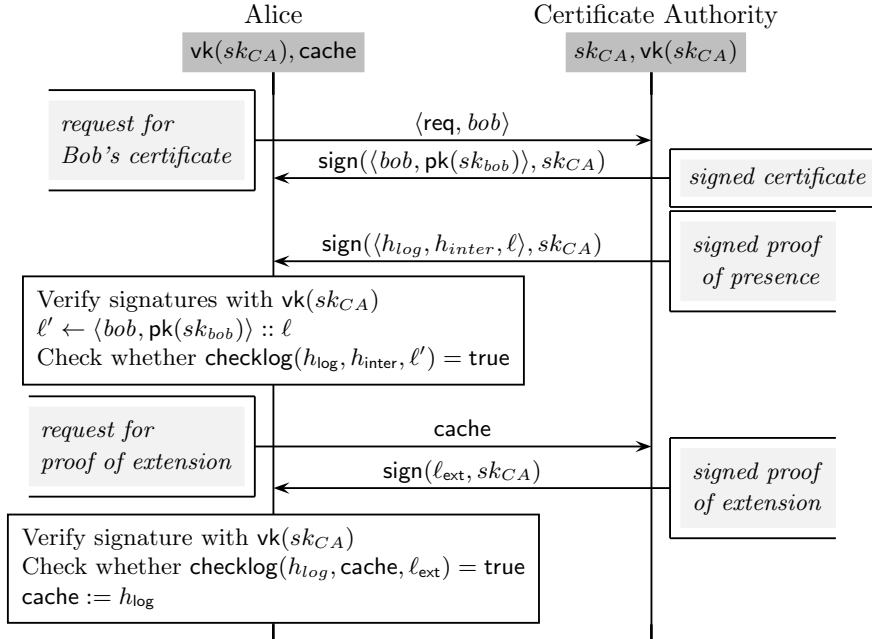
Alice

$\mathsf{vk}(sk_{CA}), \mathsf{cache}$

Certificate Authority

$sk_{CA}, \mathsf{vk}(sk_{CA})$

*request for Bob's certificate*

$\langle \mathsf{req}, bob \rangle$

$\mathsf{sign}(\langle bob, \mathsf{pk}(sk_{bob}) \rangle, sk_{CA})$

*signed certificate*

$\mathsf{sign}(\langle h_{log}, h_{inter}, \ell \rangle, sk_{CA})$

*signed proof of presence*

Verify signatures with $\mathsf{vk}(sk_{CA})$
$\ell' \leftarrow \langle bob, \mathsf{pk}(sk_{bob}) \rangle :: \ell$
Check whether $\mathsf{checklog}(h_{\mathsf{log}}, h_{\mathsf{inter}}, \ell') = \mathsf{true}$

*request for proof of extension*

cache

$\mathsf{sign}(\ell_{\mathsf{ext}}, sk_{CA})$

*signed proof of extension*

Verify signature with $\mathsf{vk}(sk_{CA})$
Check whether $\mathsf{checklog}(h_{log}, \mathsf{cache}, \ell_{\mathsf{ext}}) = \mathsf{true}$
$\mathsf{cache} := h_{\mathsf{log}}$